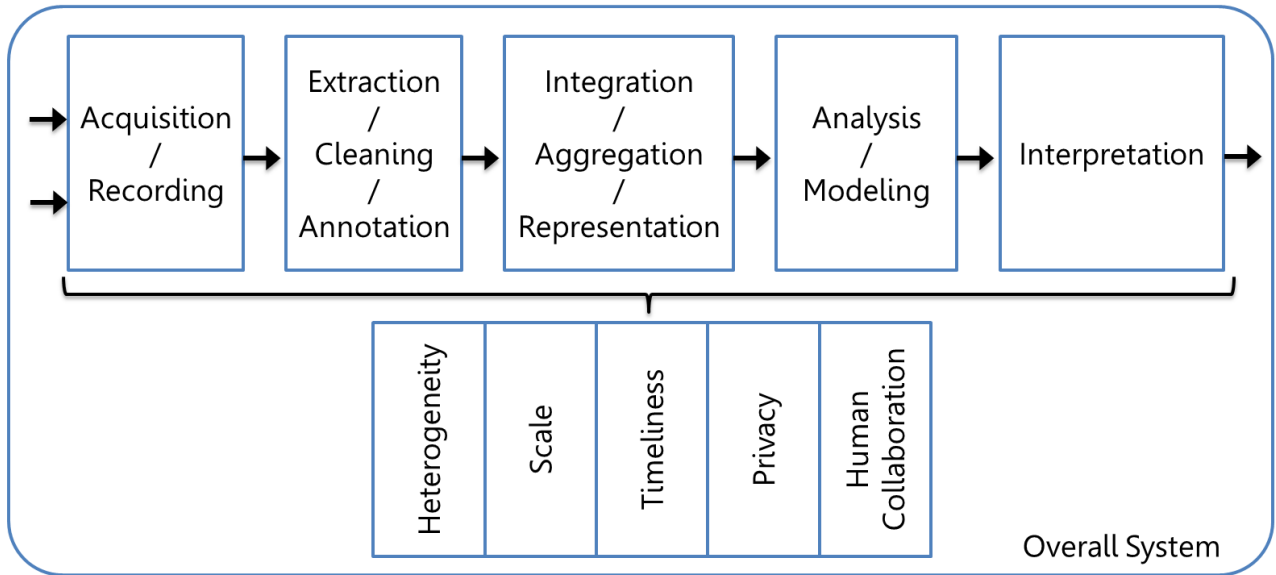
Acquisition / Recording

Extraction / Cleaning / Annotation

Integration / Aggregation / Representation

Analysis / Modeling

Interpretation

Heterogeneity

Scale

Timeliness

Privacy

Human Collaboration

Overall System